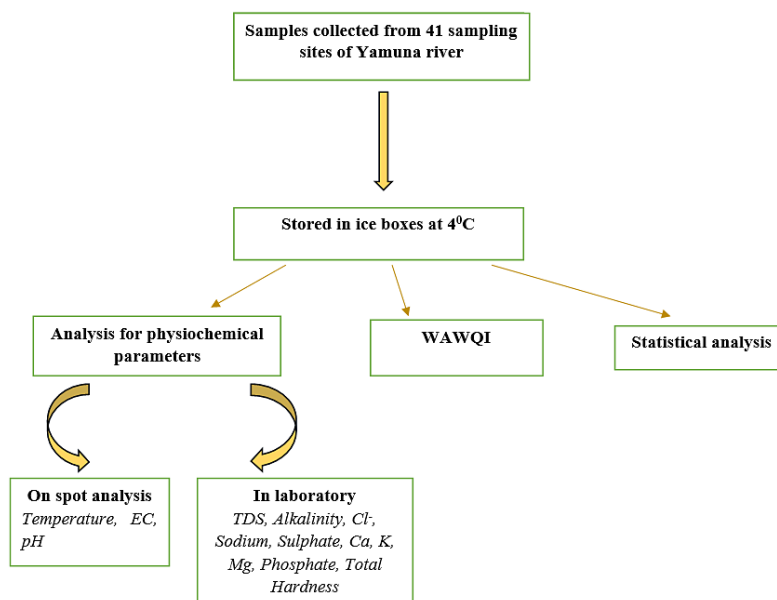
Samples collected from 41 sampling sites of Yamuna river

Stored in ice boxes at $4^0$C

Analysis for physiochemical parameters

WAWQI

Statistical analysis

On spot analysis
*Temperature, EC, pH*

In laboratory
*TDS, Alkalinity, $Cl^-$, Sodium, Sulphate, Ca, K, Mg, Phosphate, Total Hardness*